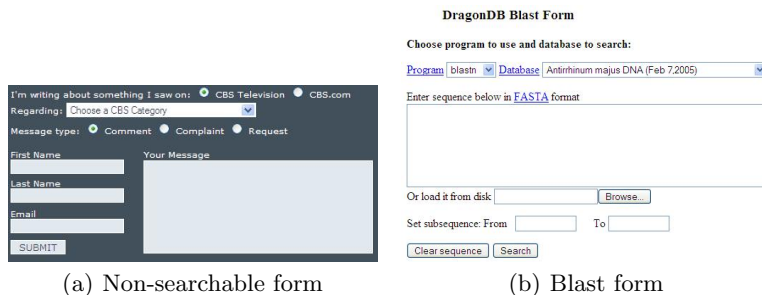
I'm writing about something I saw on: CBS Television CBS.com

Regarding: Choose a CBS Category

Message type: Comment Complaint Request

First Name

Your Message

Last Name

Email

SUBMIT

(a) Non-searchable form

DragonDB Blast Form

Choose program to use and database to search:

Program blastn Database Antirrhinum majus DNA (Feb 7,2005)

Enter sequence below in FASTA format

Or load it from disk Browse...

Set subsequence: From To

Clear sequence Search

(b) Blast form